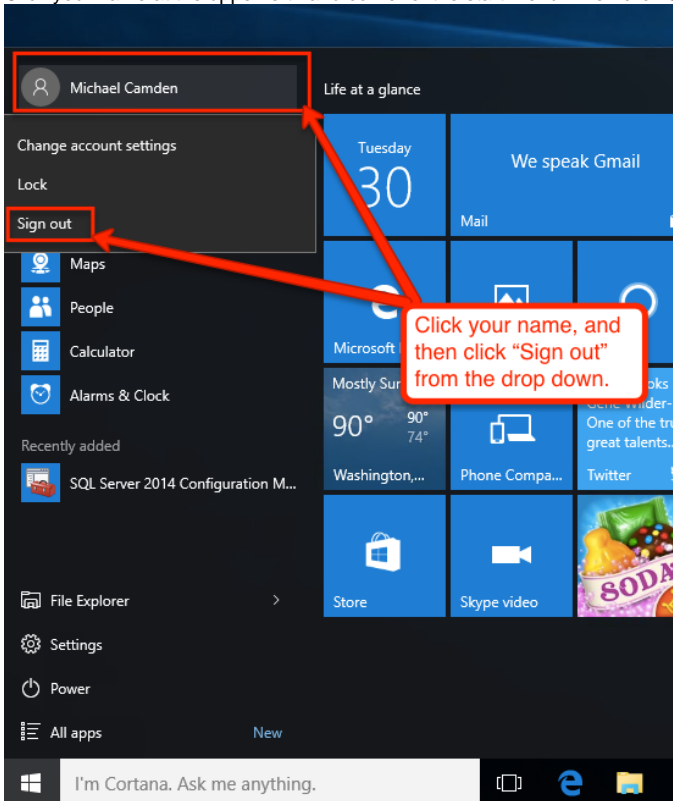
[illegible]

Michael Camden

Life at a glance

Change account settings

Lock

Sign out

Maps

People

Calculator

Alarms & Clock

Recently added

SQL Server 2014 Configuration M...

File Explorer

Settings

Power

All apps

New

Tuesday

30

We speak Gmail

Mail

Microsoft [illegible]

Mostly Su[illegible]

90°

90°

74°

Washington,...

Phone Compa...

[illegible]oks

Gene Wilder-

One of the tru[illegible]

great talents.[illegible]

Twitter

Store

Skype video

SODA

Click your name, and then click "Sign out" from the drop down.

I'm Cortana. Ask me anything.